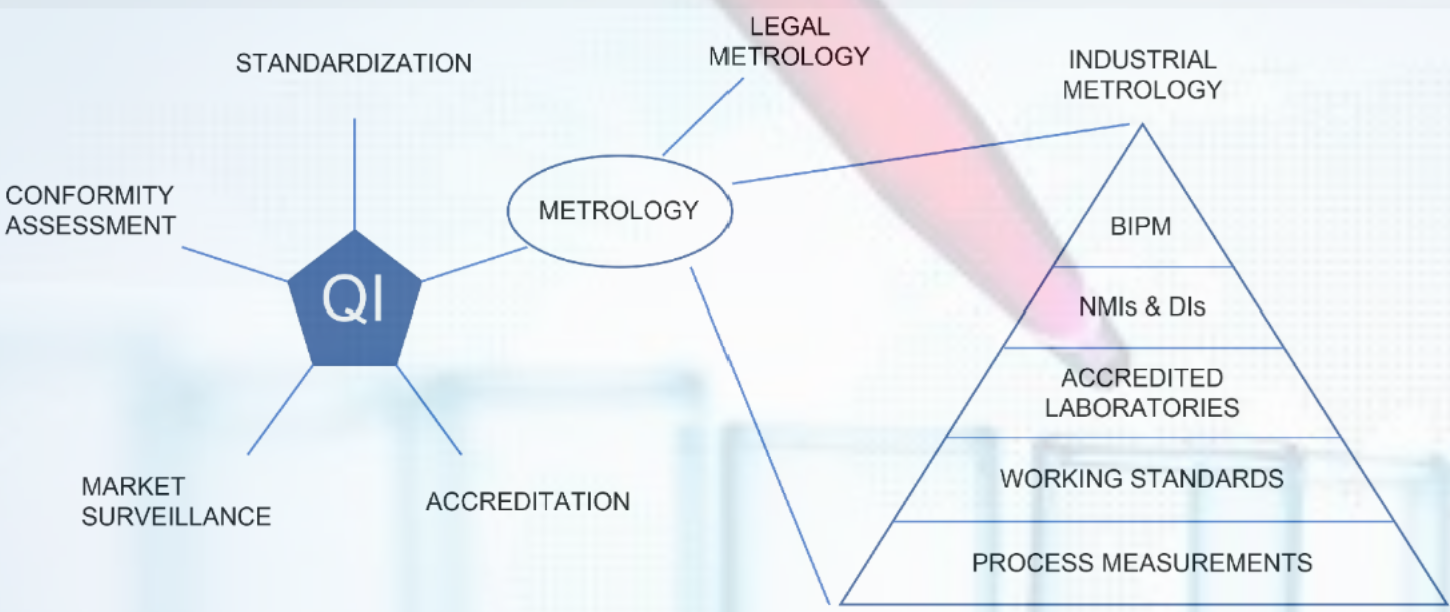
STANDARDIZATION

LEGAL METROLOGY

INDUSTRIAL METROLOGY

CONFORMITY ASSESSMENT

QI

METROLOGY

BIPM

NMIs & DIs

ACCREDITED LABORATORIES

WORKING STANDARDS

PROCESS MEASUREMENTS

MARKET SURVEILLANCE

ACCREDITATION